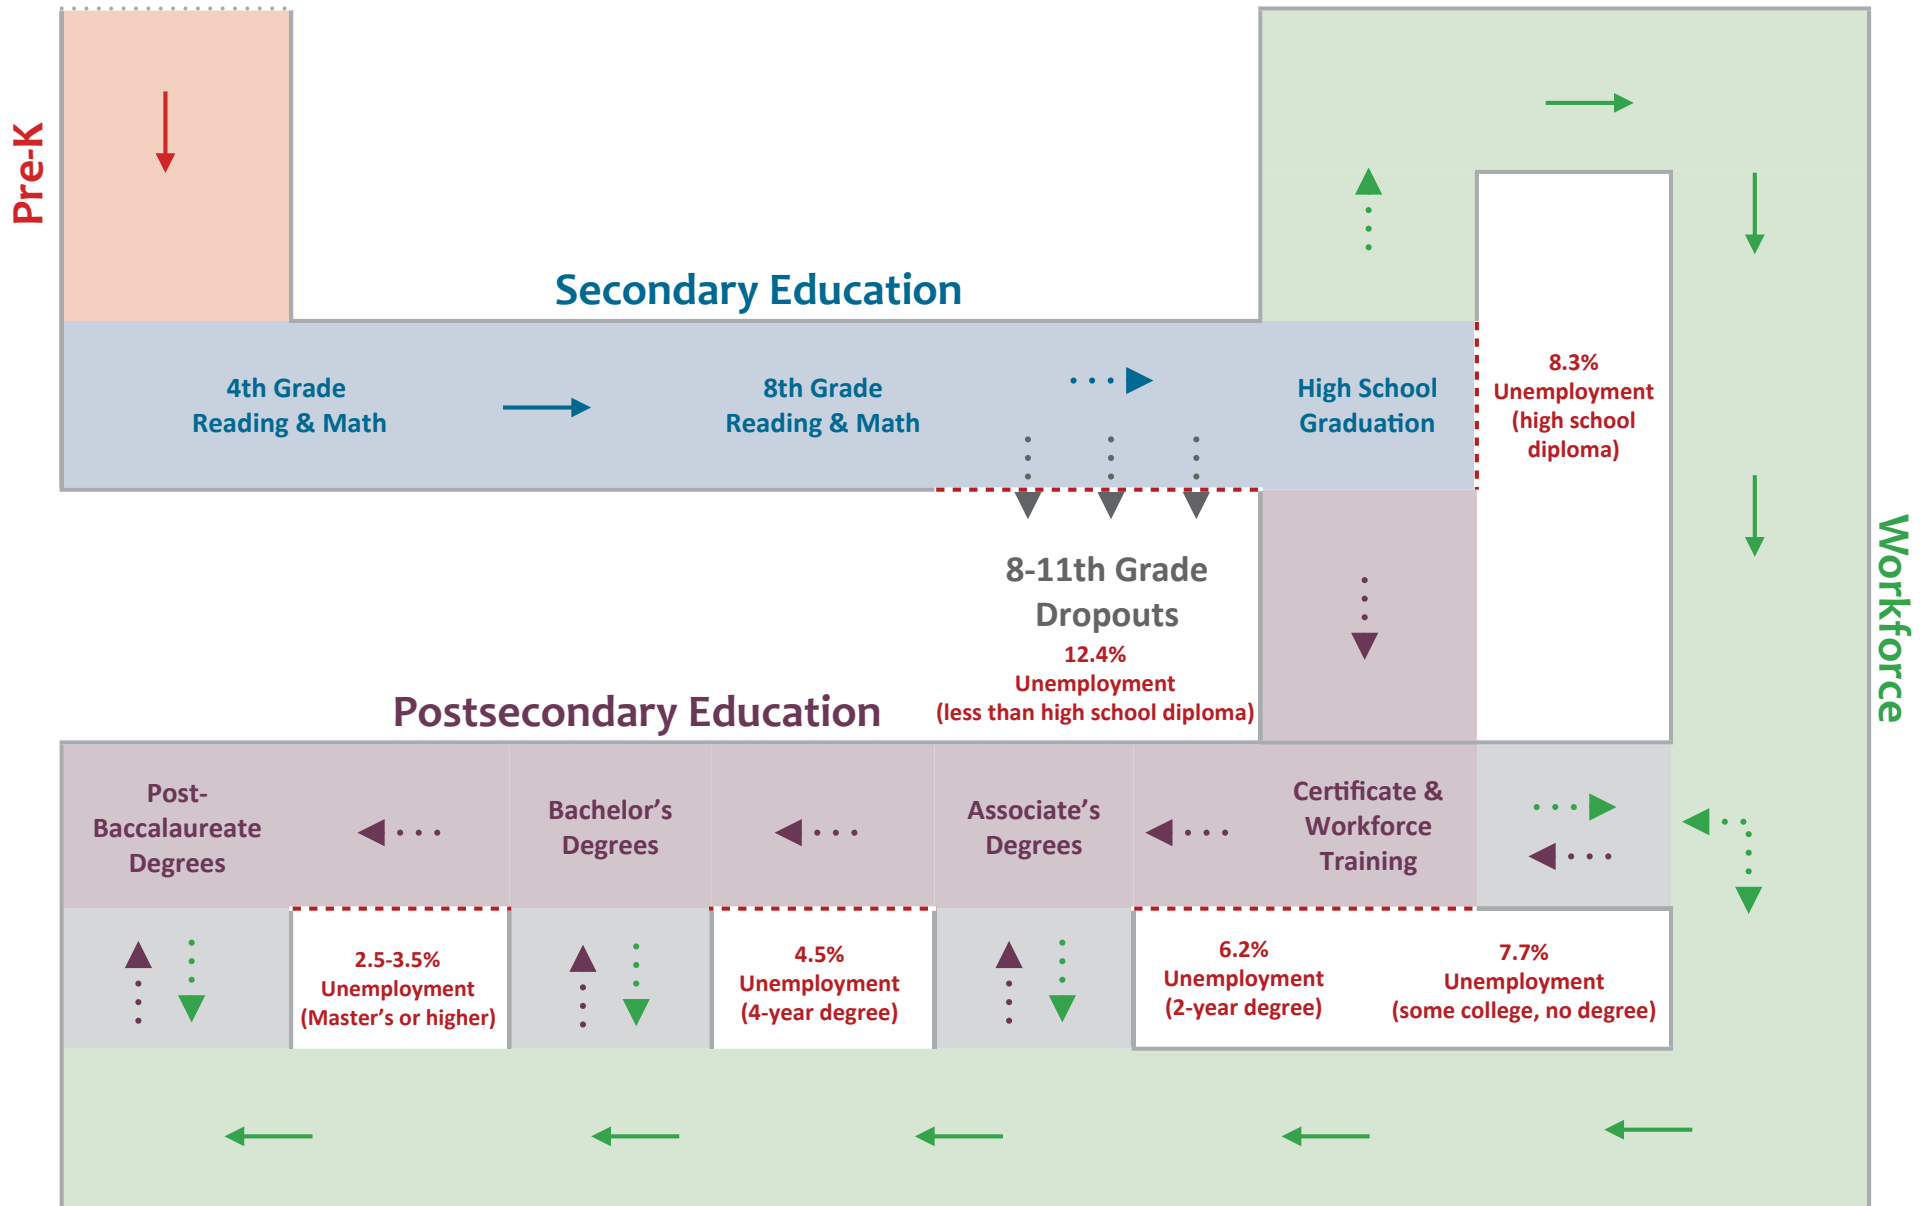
Pre-K

Secondary Education

4th Grade Reading & Math

8th Grade Reading & Math

High School Graduation

8.3% Unemployment (high school diploma)

Workforce

8-11th Grade Dropouts

12.4% Unemployment (less than high school diploma)

Postsecondary Education

Post-Baccalaureate Degrees

Bachelor's Degrees

Associate's Degrees

Certificate & Workforce Training

2.5-3.5% Unemployment (Master's or higher)

4.5% Unemployment (4-year degree)

6.2% Unemployment (2-year degree)

7.7% Unemployment (some college, no degree)